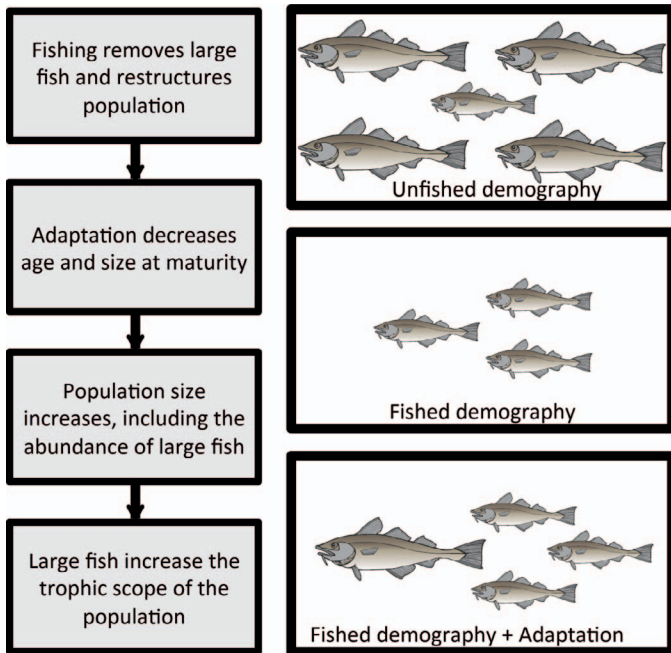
Fishing removes large fish and restructures population

Adaptation decreases age and size at maturity

Population size increases, including the abundance of large fish

Large fish increase the trophic scope of the population

Unfished demography

Fished demography

Fished demography + Adaptation